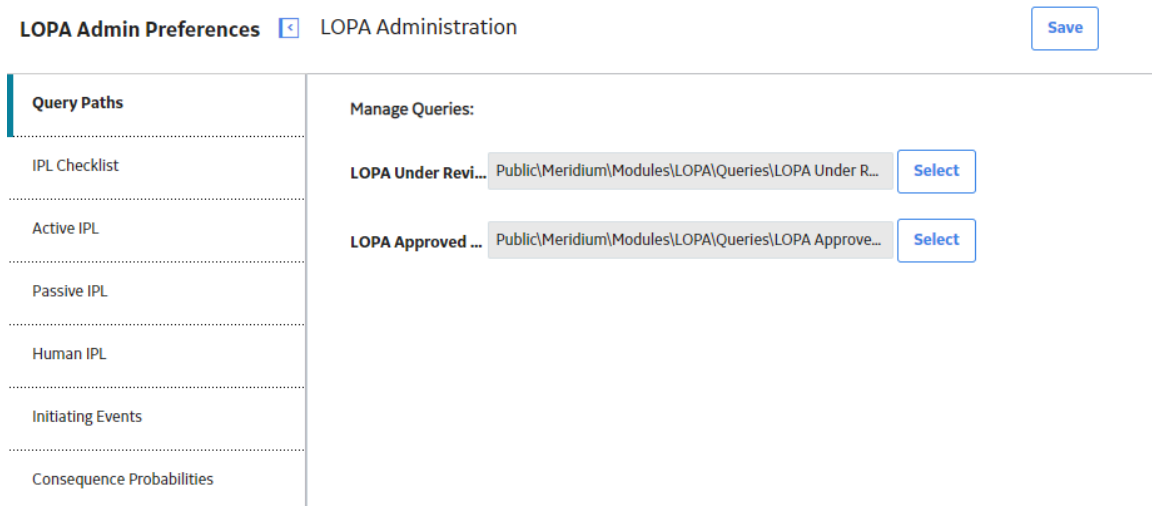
LOPA Admin Preferences

LOPA Administration

Save

Query Paths

IPL Checklist

Active IPL

Passive IPL

Human IPL

Initiating Events

Consequence Probabilities

Manage Queries:

LOPA Under Revi... Public\Meridium\Modules\LOPA\Queries\LOPA Under R... Select

LOPA Approved ... Public\Meridium\Modules\LOPA\Queries\LOPA Approve... Select